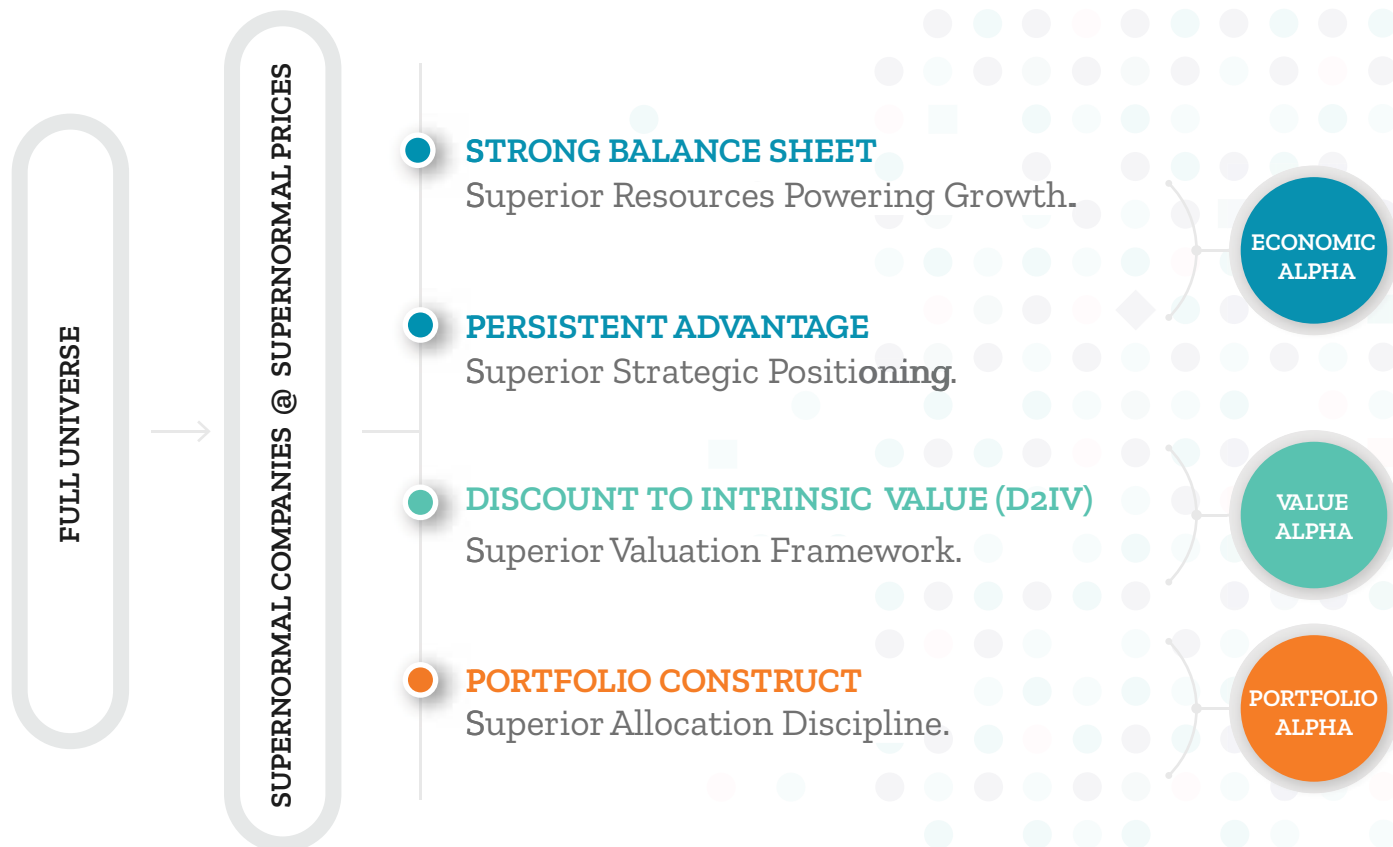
FULL UNIVERSE

SUPERNORMAL COMPANIES @ SUPERNORMAL PRICES

STRONG BALANCE SHEET
Superior Resources Powering Growth.

PERSISTENT ADVANTAGE
Superior Strategic Positioning.

DISCOUNT TO INTRINSIC VALUE (D2IV)
Superior Valuation Framework.

PORTFOLIO CONSTRUCT
Superior Allocation Discipline.

ECONOMIC ALPHA

VALUE ALPHA

PORTFOLIO ALPHA